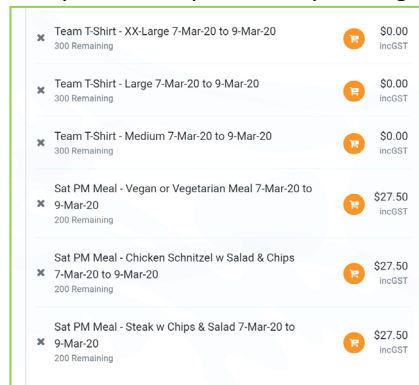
Team T-Shirt - XX-Large 7-Mar-20 to 9-Mar-20
300 Remaining
$0.00
incGST

Team T-Shirt - Large 7-Mar-20 to 9-Mar-20
300 Remaining
$0.00
incGST

Team T-Shirt - Medium 7-Mar-20 to 9-Mar-20
300 Remaining
$0.00
incGST

Sat PM Meal - Vegan or Vegetarian Meal 7-Mar-20 to 9-Mar-20
200 Remaining
$27.50
incGST

Sat PM Meal - Chicken Schnitzel w Salad & Chips 7-Mar-20 to 9-Mar-20
200 Remaining
$27.50
incGST

Sat PM Meal - Steak w Chips & Salad 7-Mar-20 to 9-Mar-20
200 Remaining
$27.50
incGST